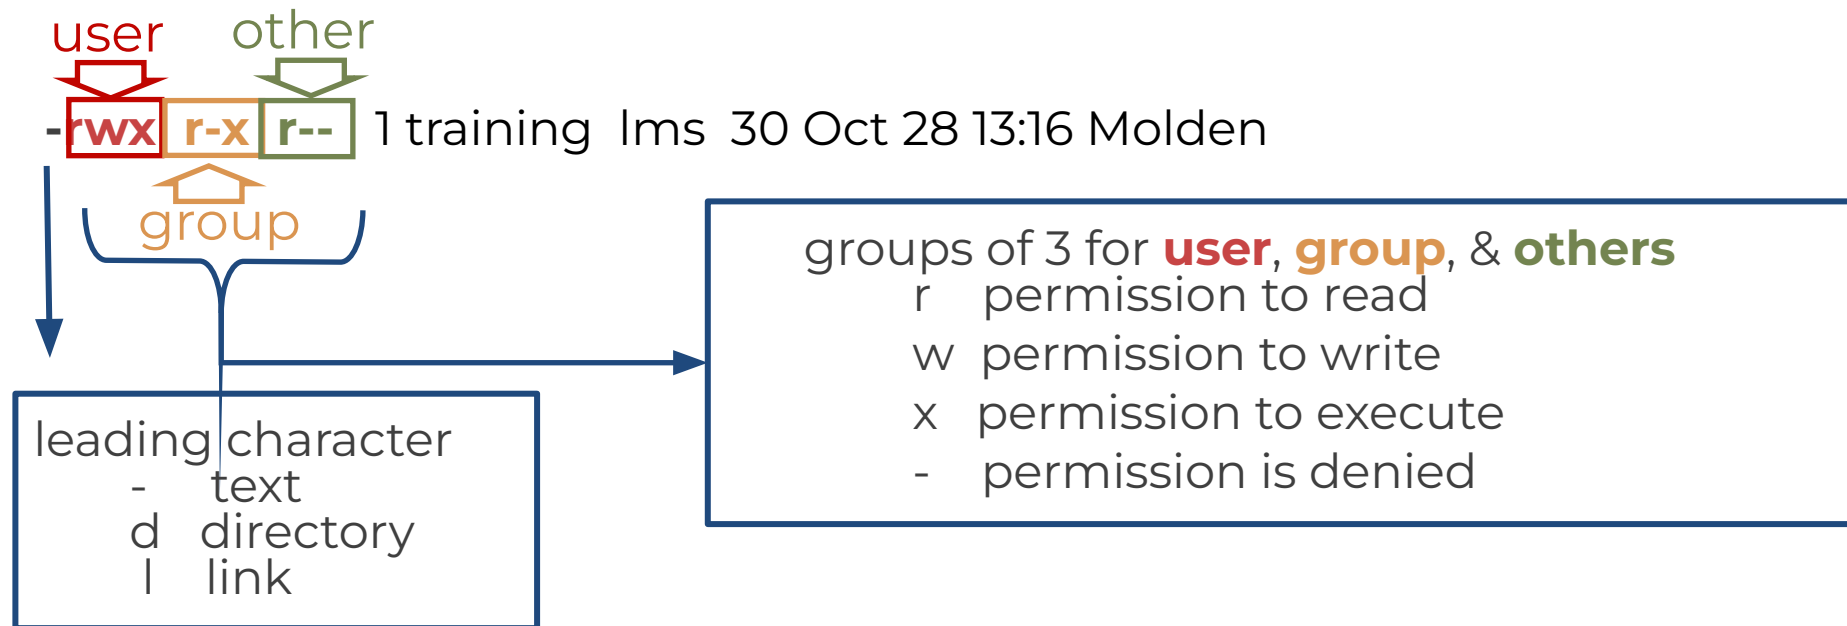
user other

-rwx r-x r-- 1 training lms 30 Oct 28 13:16 Molden

group

groups of 3 for user, group, & others
r permission to read
w permission to write
x permission to execute
- permission is denied

leading character
- text
d directory
l link